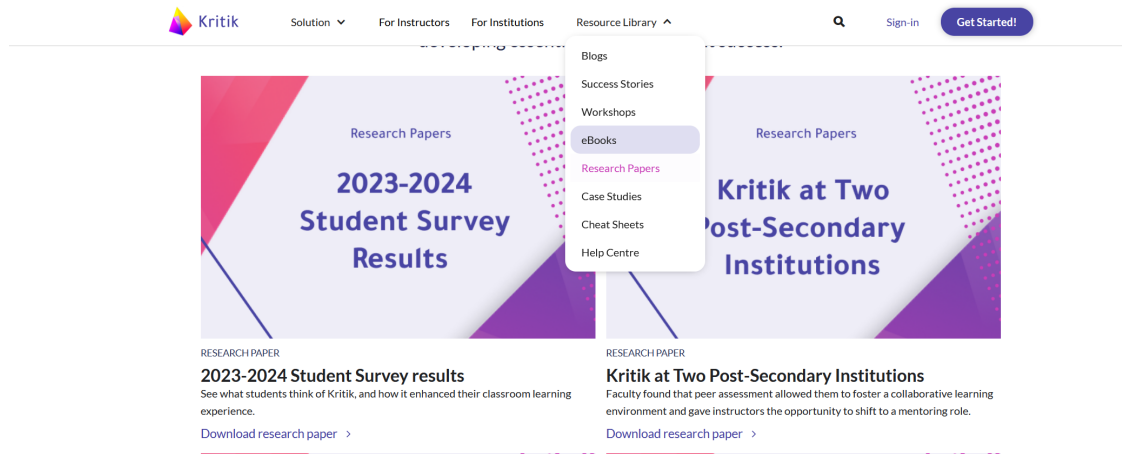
Kritik

Solution

For Instructors

For Institutions

Resource Library

Sign-in

Get Started!

developing essent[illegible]

Blogs

Success Stories

Workshops

eBooks

Research Papers

Case Studies

Cheat Sheets

Help Centre

Research Papers

2023-2024 Student Survey Results

Research Papers

Kritik at Two Post-Secondary Institutions

RESEARCH PAPER

2023-2024 Student Survey results

See what students think of Kritik, and how it enhanced their classroom learning experience.

Download research paper >

RESEARCH PAPER

Kritik at Two Post-Secondary Institutions

Faculty found that peer assessment allowed them to foster a collaborative learning environment and gave instructors the opportunity to shift to a mentoring role.

Download research paper >